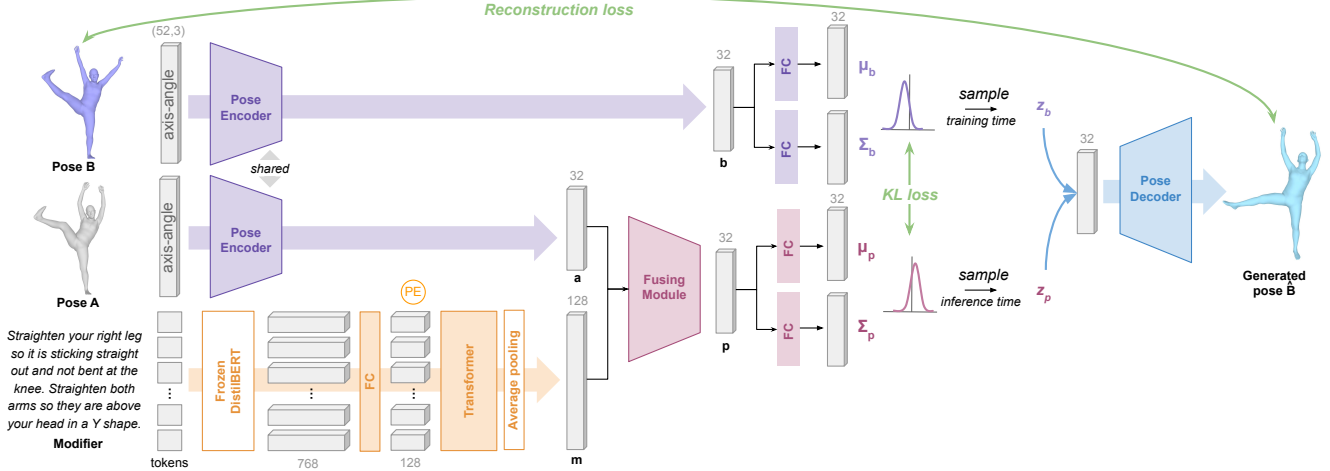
Reconstruction loss

(52,3)

axis-angle

Pose Encoder

Pose B

shared

axis-angle

Pose Encoder

Pose A

Straighten your right leg so it is sticking straight out and not bent at the knee. Straighten both arms so they are above your head in a Y shape.

Modifier

tokens

Frozen DistilBERT

768

FC

PE

128

Transformer

Average pooling

32

a

128

m

Fusing Module

32

b

FC

FC

32

$\mu_b$

$\Sigma_b$

32

p

FC

FC

32

$\mu_p$

$\Sigma_p$

sample
training time

KL loss

sample
inference time

$z_b$

$z_p$

32

Pose Decoder

Generated pose $\hat{B}$